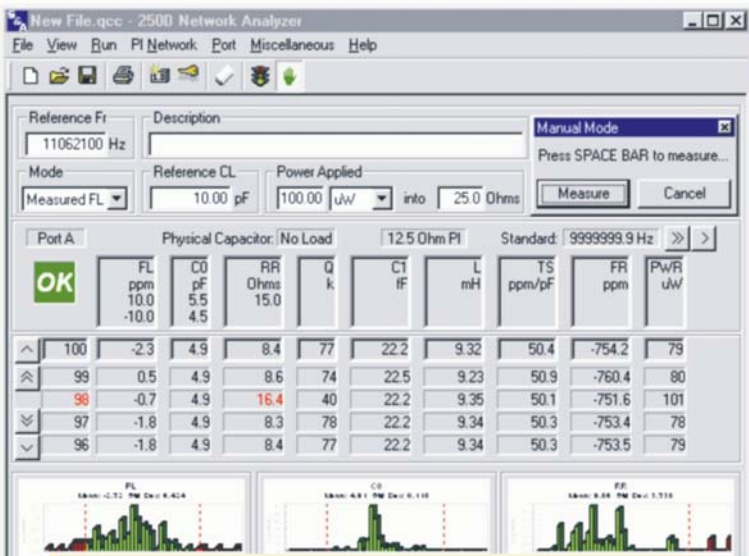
New File.qcc - 2500 Network Analyzer

File View Run PI Network Port Miscellaneous Help

Reference Fr
11062100 Hz

Description

Manual Mode
Press SPACE BAR to measure...
Measure Cancel

Mode
Measured FL

Reference CL
10.00 pF

Power Applied
100.00 uW into 25.0 Ohms

Port A Physical Capacitor: No Load 12.5 Ohm PI Standard: 9999999.9 Hz >> >

OK

| | FL ppm 10.0 -10.0 | C0 pF 5.5 4.5 | RR Ohms 15.0 | Q k | C1 fF | L mH | TS ppm/pF | FR ppm | PWR uW |
|---|---|---|---|---|---|---|---|---|---|
| 100 | -2.3 | 4.9 | 8.4 | 77 | 22.2 | 9.32 | 50.4 | -754.2 | 79 |
| 99 | 0.5 | 4.9 | 8.6 | 74 | 22.5 | 9.23 | 50.9 | -760.4 | 80 |
| 98 | -0.7 | 4.9 | 16.4 | 40 | 22.2 | 9.35 | 50.1 | -751.6 | 101 |
| 97 | -1.8 | 4.9 | 8.3 | 78 | 22.2 | 9.34 | 50.3 | -753.4 | 78 |
| 96 | -1.8 | 4.9 | 8.4 | 77 | 22.2 | 9.34 | 50.3 | -753.5 | 79 |

FL
Mean: -2.52 Std Dev: 4.424

C0
Mean: 4.91 Std Dev: 0.118

FR
Mean: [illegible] Std Dev: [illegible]